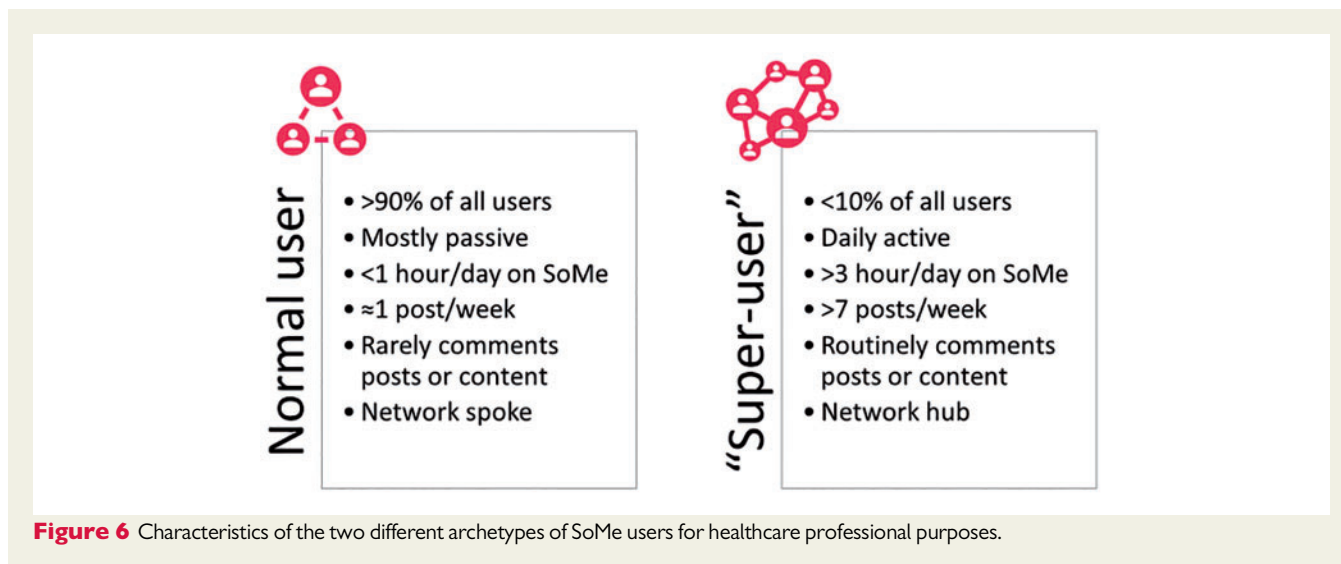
Normal user

- >90% of all users
- Mostly passive
- <1 hour/day on SoMe
- ≈1 post/week
- Rarely comments posts or content
- Network spoke

“Super-user”

- <10% of all users
- Daily active
- >3 hour/day on SoMe
- >7 posts/week
- Routinely comments posts or content
- Network hub

**Figure 6** Characteristics of the two different archetypes of SoMe users for healthcare professional purposes.